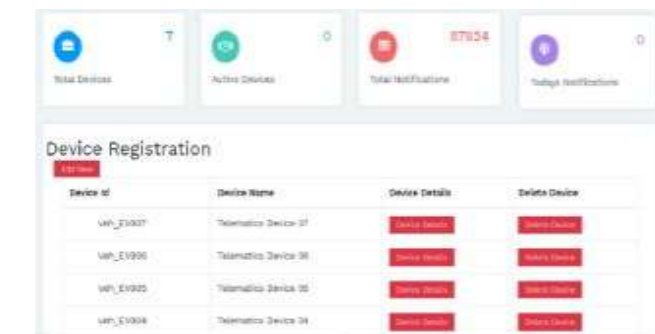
7
Total Devices

0
Active Devices

87934
Total Notifications

0
Todays Notifications

Device Registration

Add New

| Device Id | Device Name | Device Details | Delete Device |
|---|---|---|---|
| veh_EV007 | Telematics Device 07 | Device Details | Delete Device |
| veh_EV006 | Telematics Device 06 | Device Details | Delete Device |
| veh_EV005 | Telematics Device 05 | Device Details | Delete Device |
| veh_EV004 | Telematics Device 04 | Device Details | Delete Device |